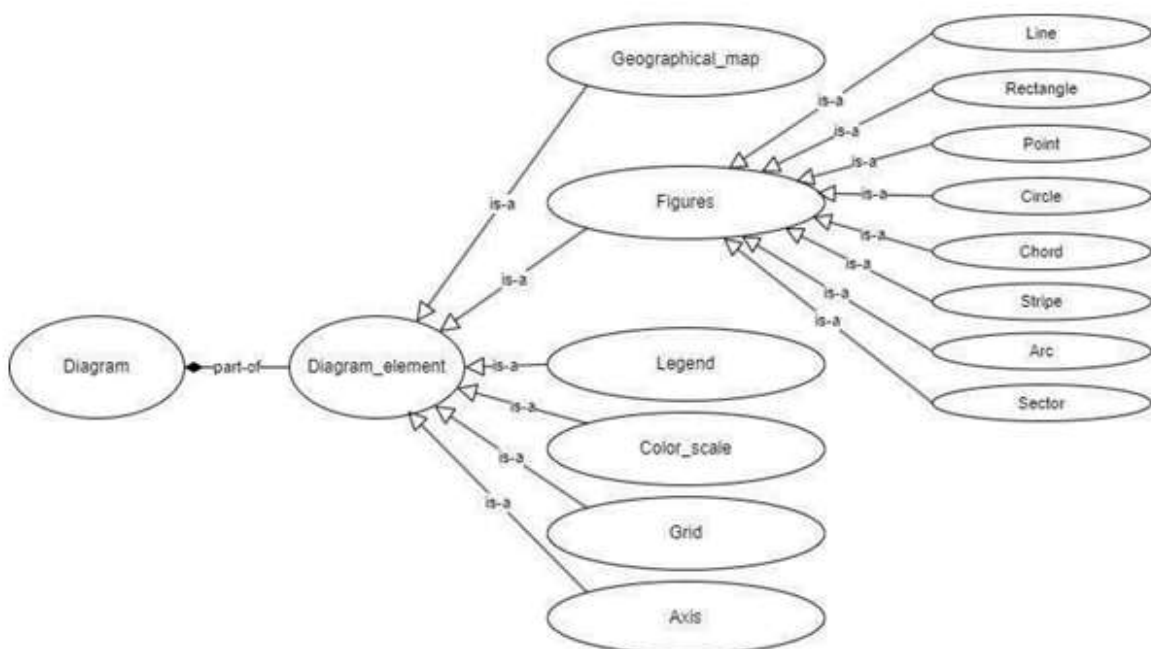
Geographical_map

Line

is-a

Rectangle

is-a

is-a

Point

is-a

Figures

is-a

Circle

is-a

is-a

Chord

is-a

is-a

Stripe

is-a

Arc

Diagram

part-of

Diagram_element

is-a

Legend

Sector

is-a

Color_scale

is-a

is-a

Grid

Axis